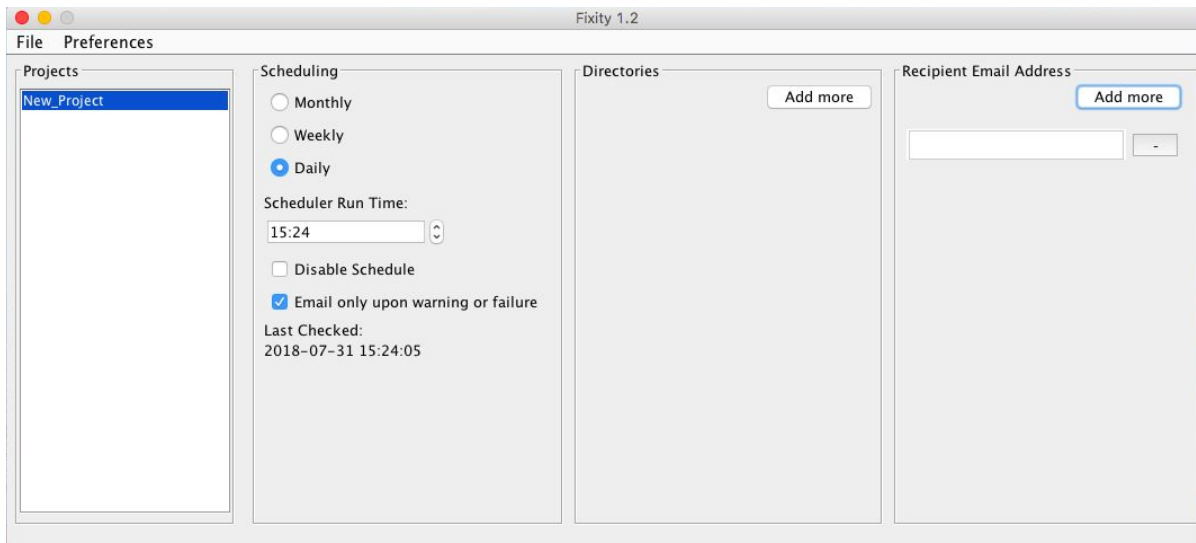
Fixity 1.2

File Preferences

Projects

New_Project

Scheduling

Monthly

Weekly

Daily

Scheduler Run Time:

15:24

Disable Schedule

Email only upon warning or failure

Last Checked:
2018-07-31 15:24:05

Directories

Add more

Recipient Email Address

Add more

-